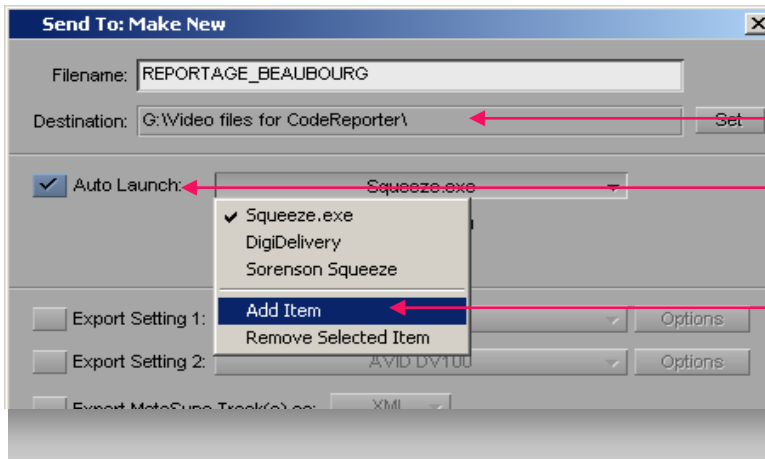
Send To: Make New

Filename: REPORTAGE_BEAUBOURG

Destination: G:\Video files for CodeReporter\

Set

Auto Launch:

Squeeze.exe

Squeeze.exe
DigiDelivery
Sorenson Squeeze

Add Item
Remove Selected Item

Export Setting 1:

Options

Export Setting 2:

AVID DV100

Options

Export MetaSync Track(s) as:

XML